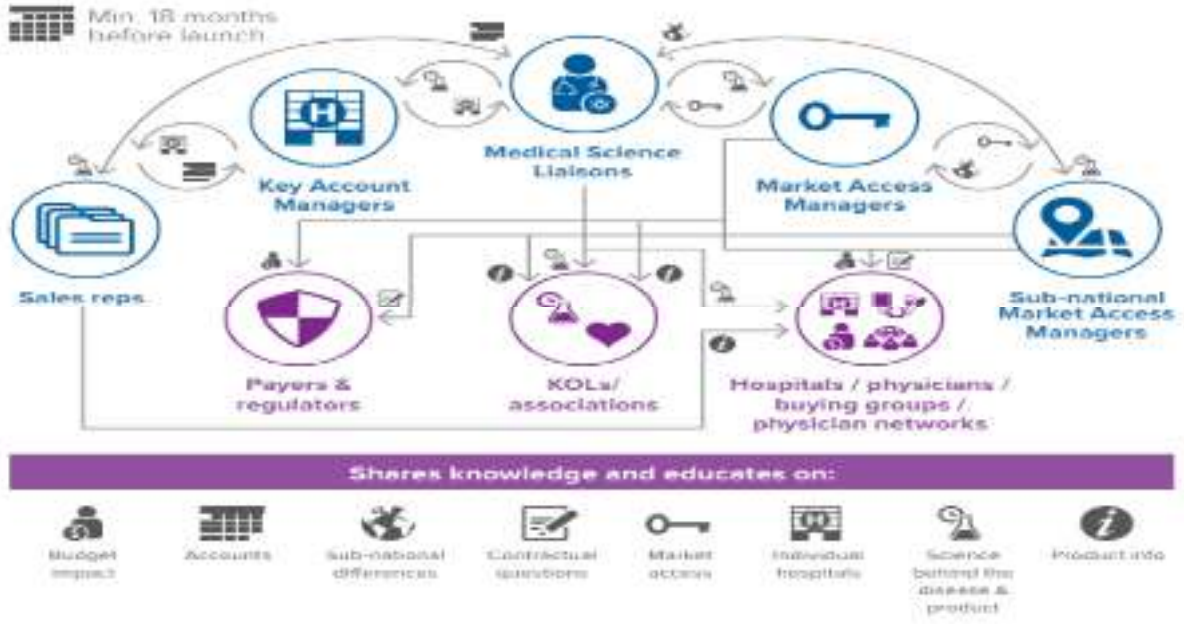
Min. 18 months before launch

Medical Science Liaisons

Key Account Managers

Market Access Managers

Sales reps

Sub-national Market Access Managers

Payers & regulators

KOLs/ associations

Hospitals / physicians / buying groups / physician networks

Shares knowledge and educates on:

Budget impact

Accounts

Sub-national differences

Contractual questions

Market access

Individual hospitals

Science behind the disease & product

Product info